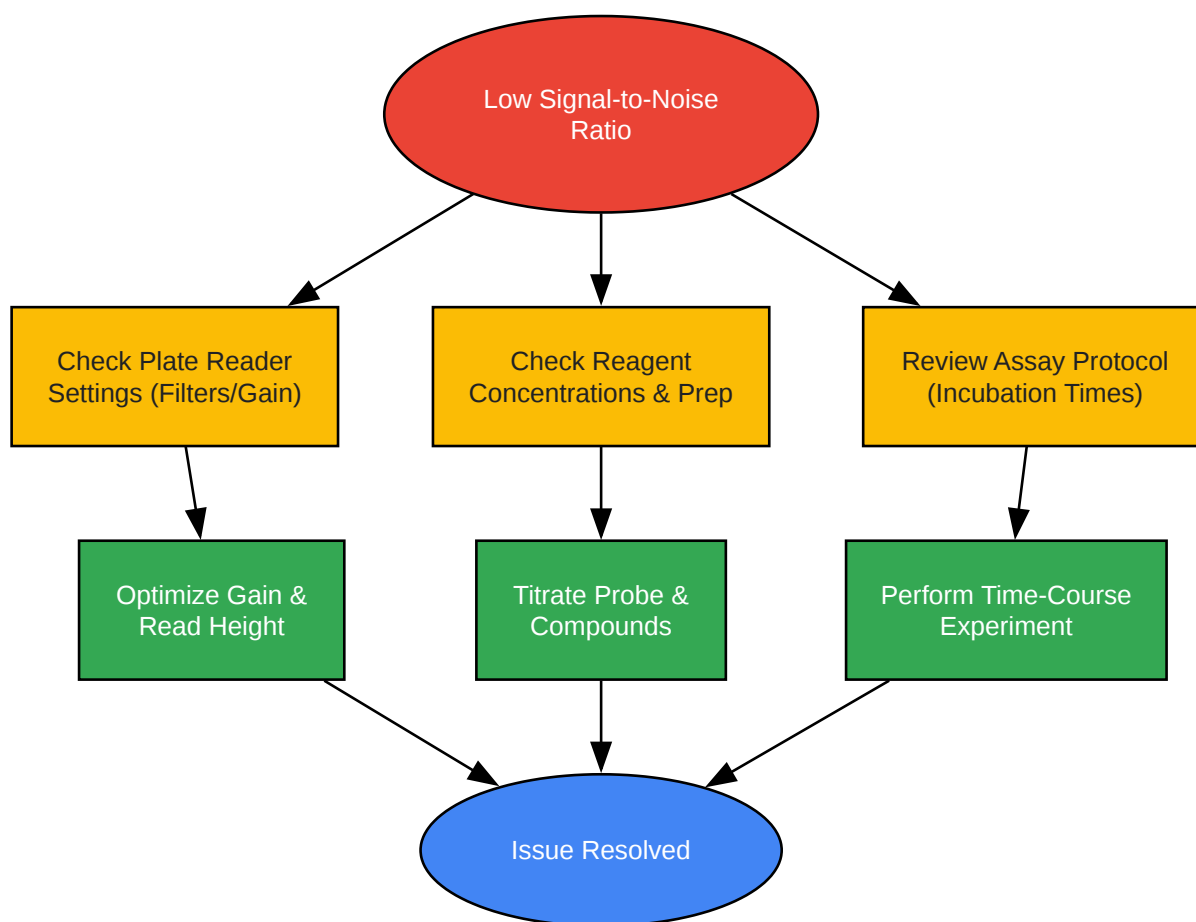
Low Signal-to-Noise Ratio

Check Plate Reader Settings (Filters/Gain)

Check Reagent Concentrations & Prep

Review Assay Protocol (Incubation Times)

Optimize Gain & Read Height

Titrate Probe & Compounds

Perform Time-Course Experiment

Issue Resolved